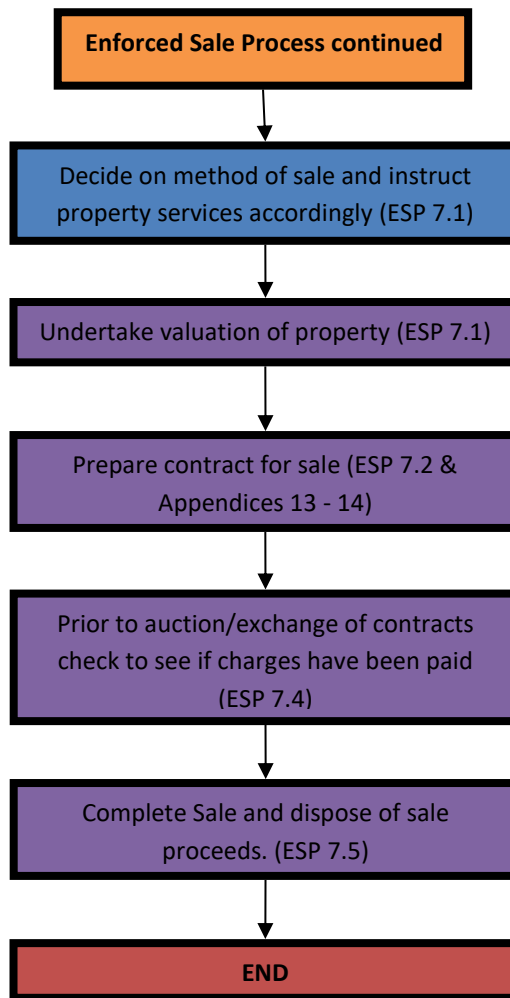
Enforced Sale Process continued

Decide on method of sale and instruct property services accordingly (ESP 7.1)

Undertake valuation of property (ESP 7.1)

Prepare contract for sale (ESP 7.2 & Appendices 13 - 14)

Prior to auction/exchange of contracts check to see if charges have been paid (ESP 7.4)

Complete Sale and dispose of sale proceeds. (ESP 7.5)

END